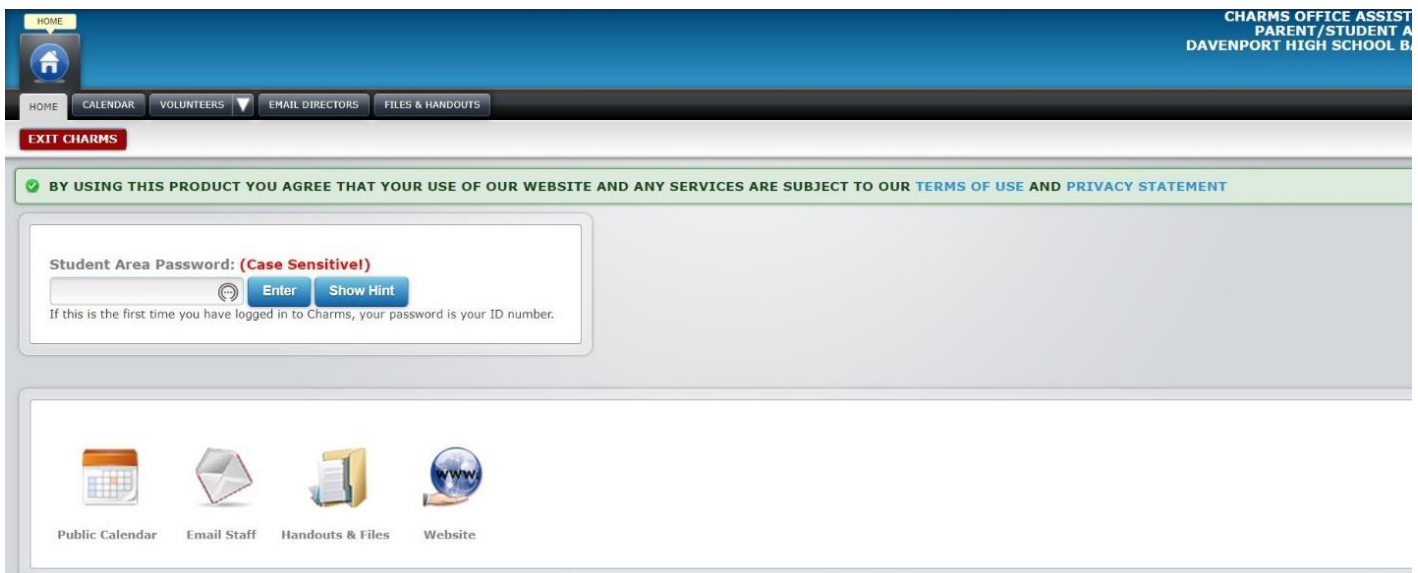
HOME

CHARMS OFFICE ASSIST
PARENT/STUDENT A
DAVENPORT HIGH SCHOOL B

HOME CALENDAR VOLUNTEERS EMAIL DIRECTORS FILES & HANDOUTS

EXIT CHARMS

BY USING THIS PRODUCT YOU AGREE THAT YOUR USE OF OUR WEBSITE AND ANY SERVICES ARE SUBJECT TO OUR TERMS OF USE AND PRIVACY STATEMENT

Student Area Password: (Case Sensitive!)

Enter Show Hint

If this is the first time you have logged in to Charms, your password is your ID number.

WWW

Public Calendar Email Staff Handouts & Files Website